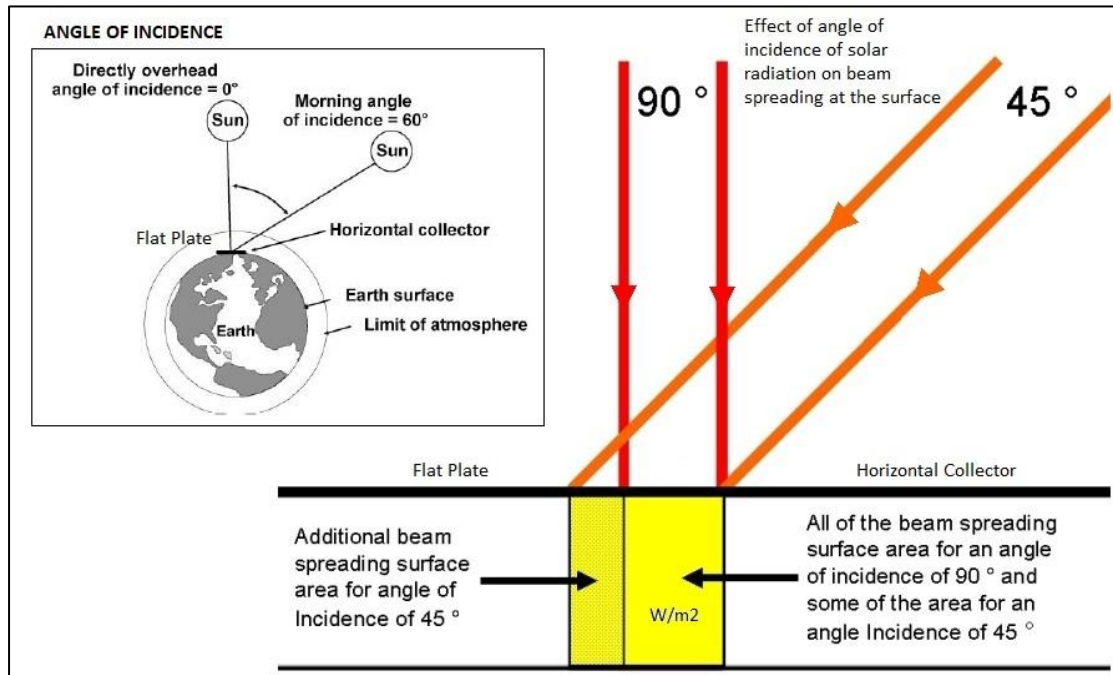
ANGLE OF INCIDENCE

Directly overhead angle of incidence = 0°

Morning angle of incidence = 60°

Sun

Sun

Flat Plate

Horizontal collector

Earth surface

Earth

Limit of atmosphere

Effect of angle of incidence of solar radiation on beam spreading at the surface

90 °

45 °

Flat Plate

Horizontal Collector

Additional beam spreading surface area for angle of Incidence of 45 °

W/m2

All of the beam spreading surface area for an angle of incidence of 90 ° and some of the area for an angle Incidence of 45 °